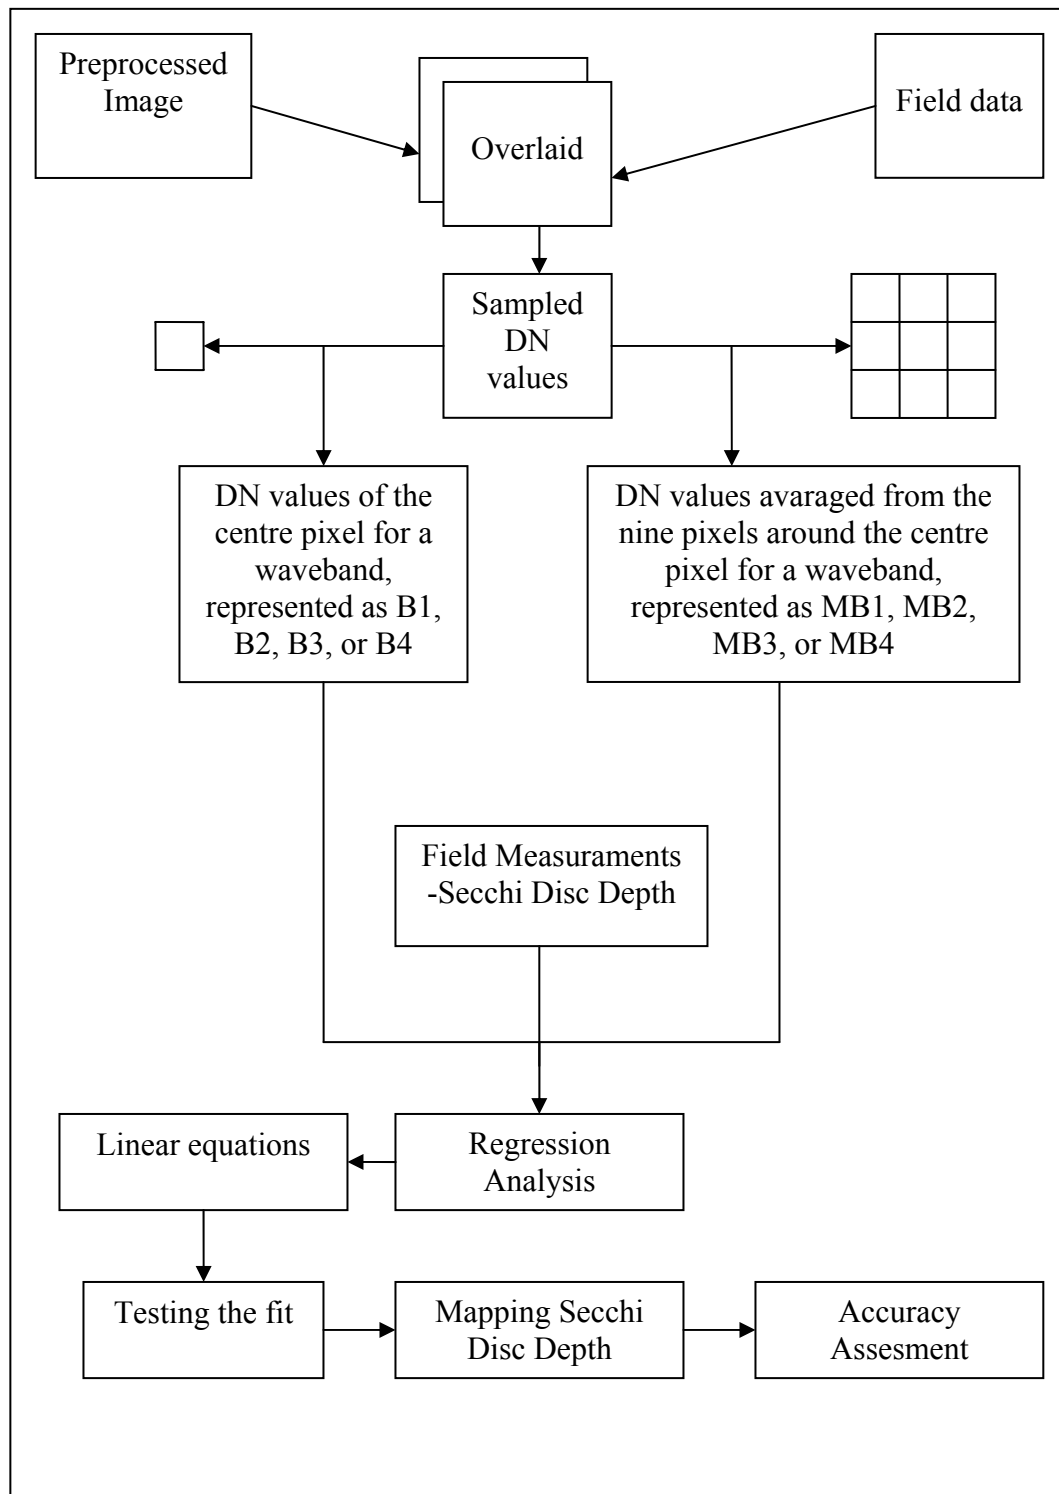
Preprocessed Image

Overlaid

Field data

Sampled DN values

DN values of the centre pixel for a waveband, represented as B1, B2, B3, or B4

DN values avaraged from the nine pixels around the centre pixel for a waveband, represented as MB1, MB2, MB3, or MB4

Field Measuraments -Secchi Disc Depth

Linear equations

Regression Analysis

Testing the fit

Mapping Secchi Disc Depth

Accuracy Assesment